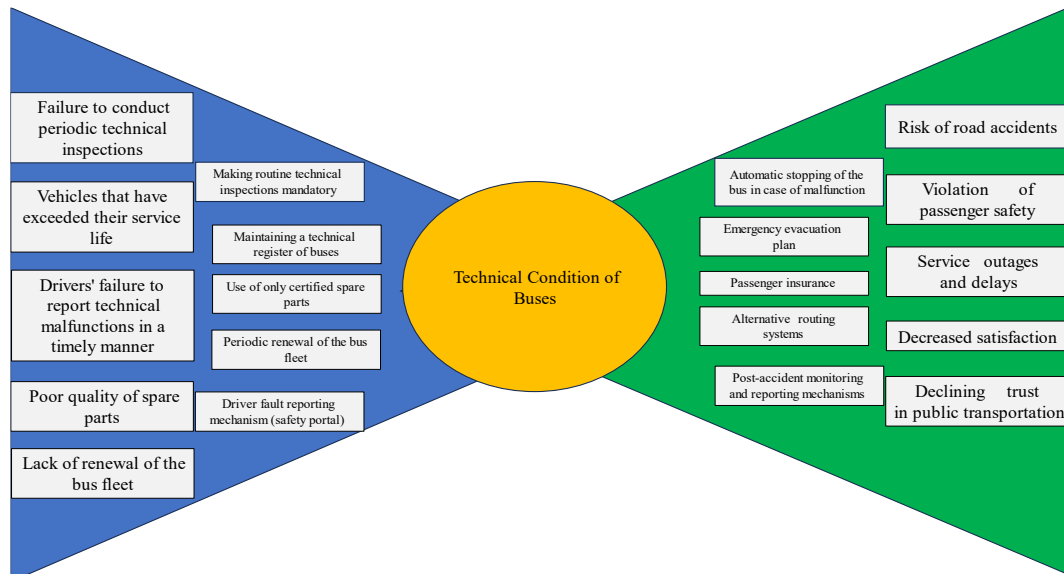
Failure to conduct periodic technical inspections

Vehicles that have exceeded their service life

Drivers' failure to report technical malfunctions in a timely manner

Poor quality of spare parts

Lack of renewal of the bus fleet

Making routine technical inspections mandatory

Maintaining a technical register of buses

Use of only certified spare parts

Periodic renewal of the bus fleet

Driver fault reporting mechanism (safety portal)

Technical Condition of Buses

Automatic stopping of the bus in case of malfunction

Emergency evacuation plan

Passenger insurance

Alternative routing systems

Post-accident monitoring and reporting mechanisms

Risk of road accidents

Violation of passenger safety

Service outages and delays

Decreased satisfaction

Declining trust in public transportation